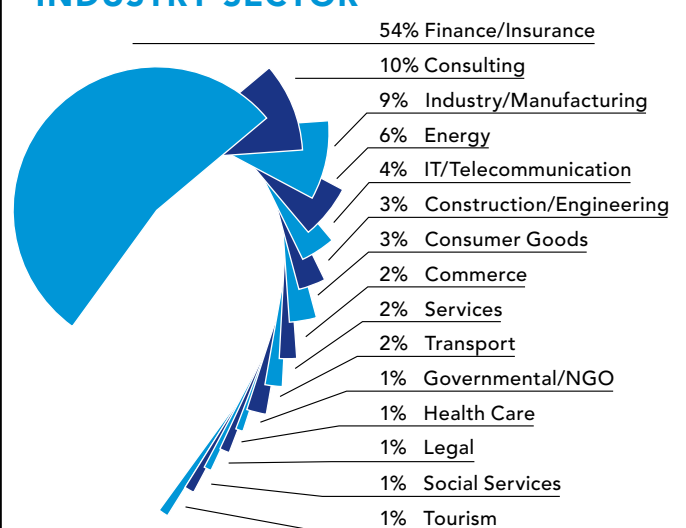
INDUSTRY SECTOR

54% Finance/Insurance
10% Consulting
9% Industry/Manufacturing
6% Energy
4% IT/Telecommunication
3% Construction/Engineering
3% Consumer Goods
2% Commerce
2% Services
2% Transport
1% Governmental/NGO
1% Health Care
1% Legal
1% Social Services
1% Tourism